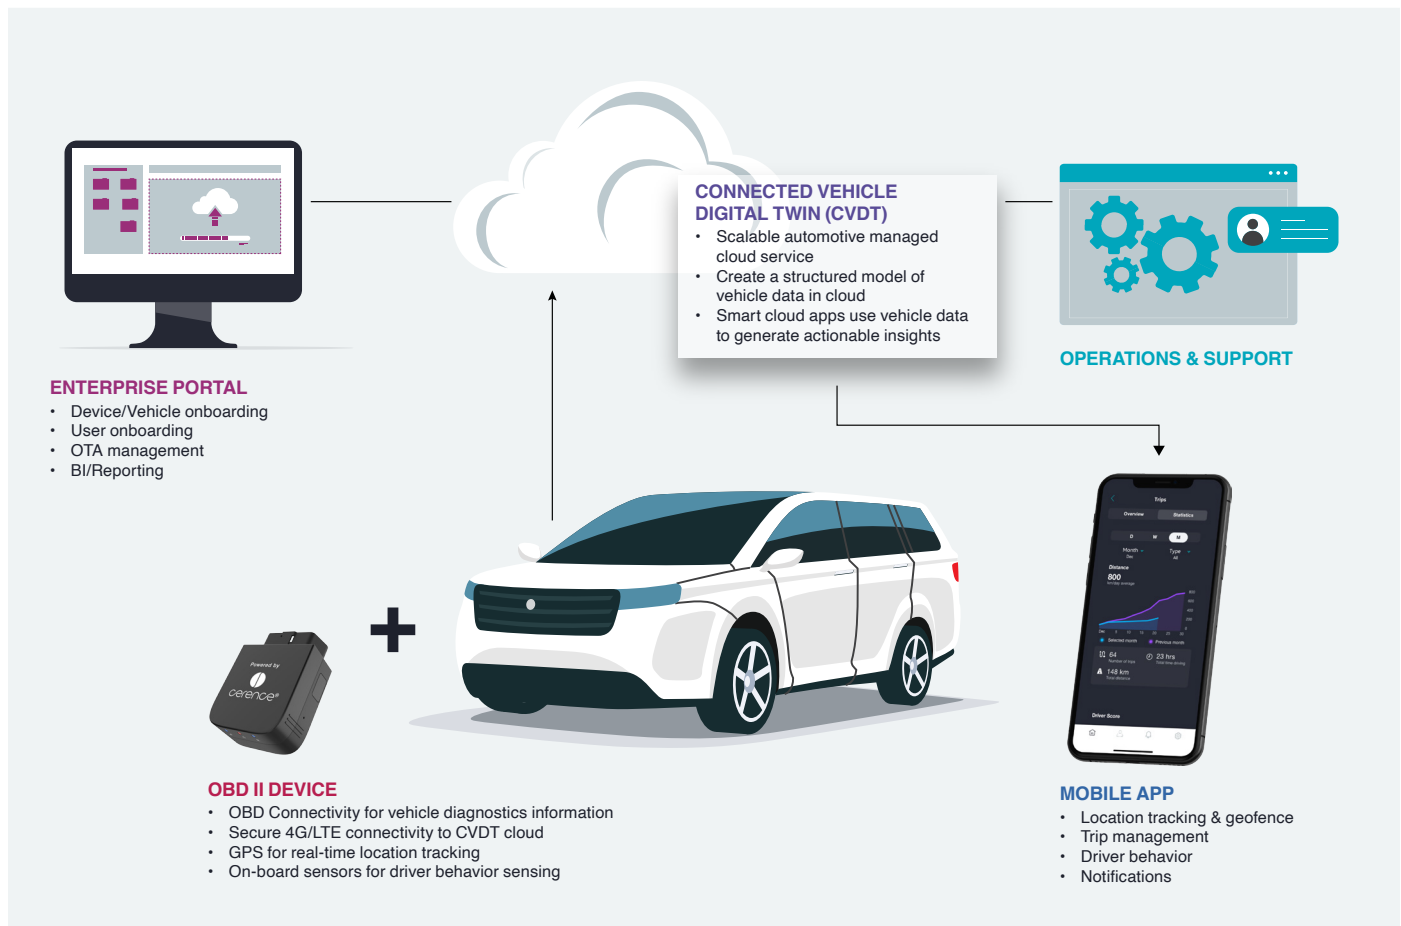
CONNECTED VEHICLE DIGITAL TWIN (CVDT)
• Scalable automotive managed cloud service
• Create a structured model of vehicle data in cloud
• Smart cloud apps use vehicle data to generate actionable insights

OPERATIONS & SUPPORT

ENTERPRISE PORTAL
• Device/Vehicle onboarding
• User onboarding
• OTA management
• BI/Reporting

Powered by
cerence

OBD II DEVICE
• OBD Connectivity for vehicle diagnostics information
• Secure 4G/LTE connectivity to CVDT cloud
• GPS for real-time location tracking
• On-board sensors for driver behavior sensing

Trips
Overview Statistics
Distance
800
64
23 hrs
148 km
Driver Score

MOBILE APP
• Location tracking & geofence
• Trip management
• Driver behavior
• Notifications